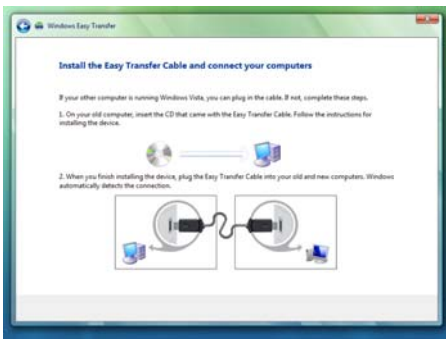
Windows Easy Transfer

Install the Easy Transfer Cable and connect your computers

If your other computer is running Windows Vista, you can plug in the cable. If not, complete these steps.

1. On your old computer, insert the CD that came with the Easy Transfer Cable. Follow the instructions for installing the device.

2. When you finish installing the device, plug the Easy Transfer Cable into your old and new computers. Windows automatically detects the connection.